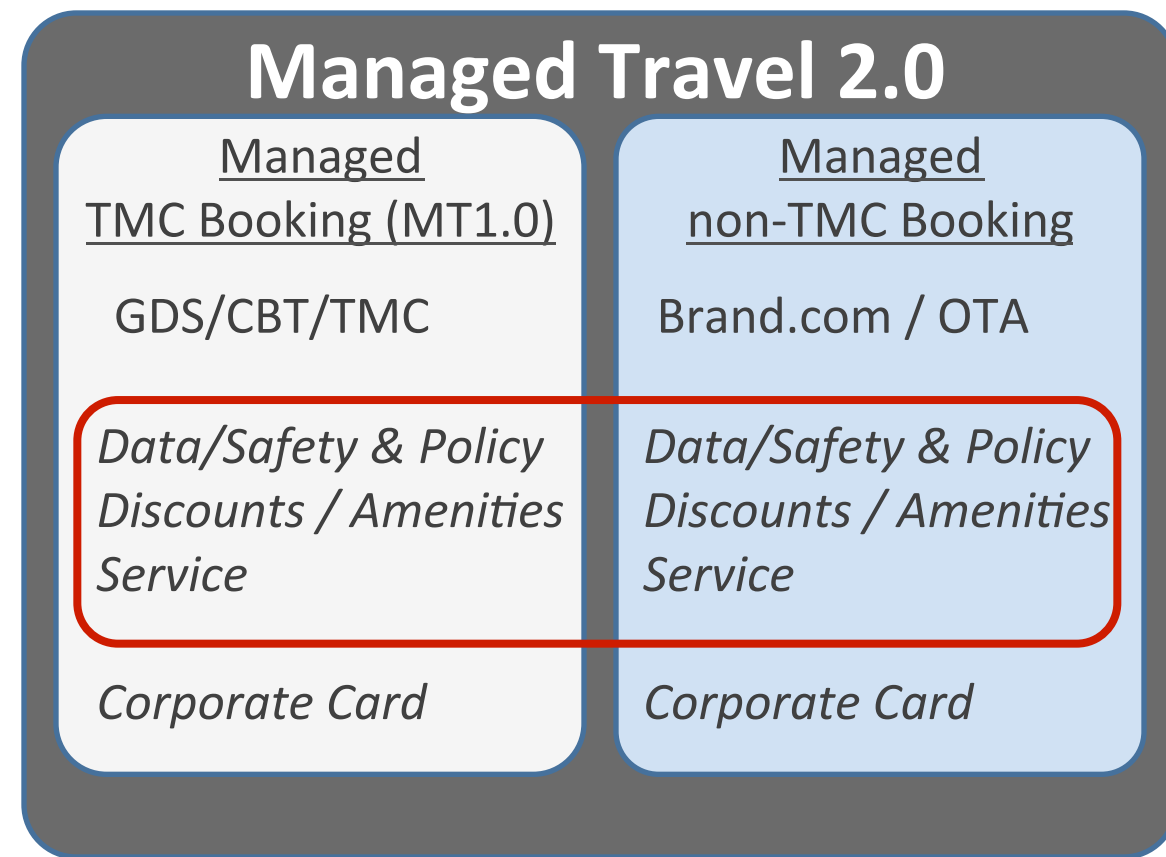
Managed Travel 2.0

Managed TMC Booking (MT1.0)

GDS/CBT/TMC

*Data/Safety & Policy*
*Discounts / Amenities*
*Service*

*Corporate Card*

Managed non-TMC Booking

Brand.com / OTA

*Data/Safety & Policy*
*Discounts / Amenities*
*Service*

*Corporate Card*